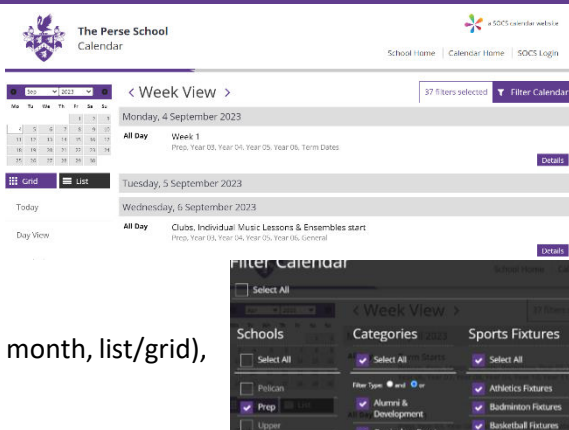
The Perse School
Calendar

a SOCS calendar website

School Home | Calendar Home | SOCS Login

Sep 2023

Mo Tu We Th Fr Sa Su

< Week View >

37 filters selected

Filter Calendar

Monday, 4 September 2023

All Day Week 1
Prep, Year 03, Year 04, Year 05, Year 06, Term Dates

Details

Grid List

Tuesday, 5 September 2023

Today

Wednesday, 6 September 2023

Day View

All Day Clubs, Individual Music Lessons & Ensembles start
Prep, Year 03, Year 04, Year 05, Year 06, General

Details

Filter Calendar

Select All

month, list/grid),

Schools

Select All

Pelican

Prep

Upper

Categories

Select All

Filter Type: and or

Alumni & Development

Sports Fixtures

Select All

Athletics Fixtures

Badminton Fixtures

Basketball Fixtures